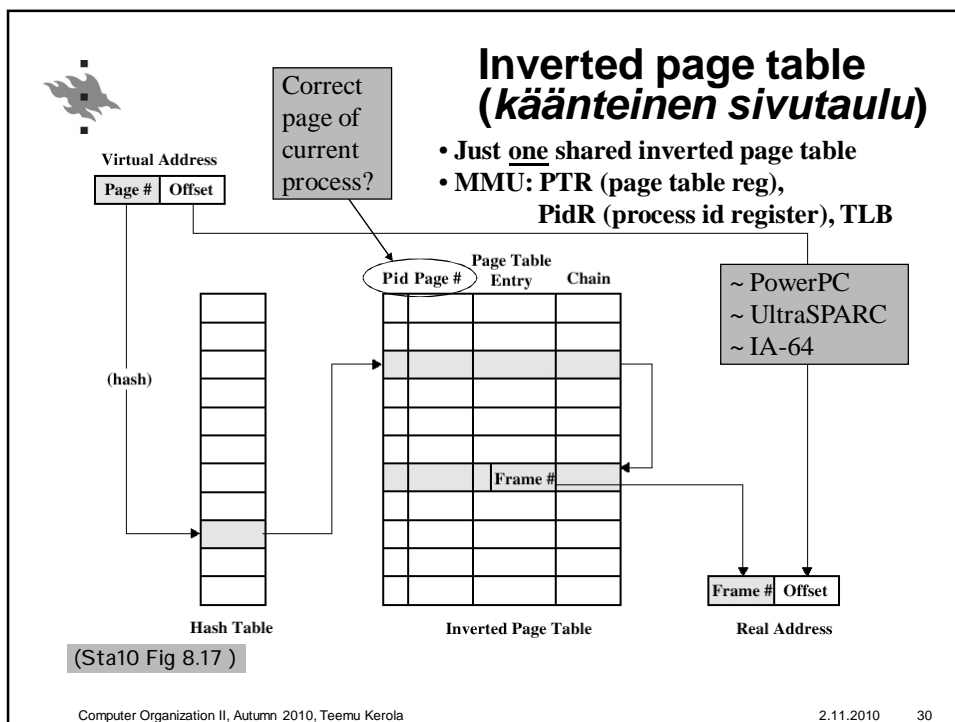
Inverted page table (*kaanteinen sivutaulu*)

Correct page of current process?

• Just one shared inverted page table
• MMU: PTR (page table reg), PidR (process id register), TLB

Virtual Address

| Page # | Offset |
|---|---|

~ PowerPC
~ UltraSPARC
~ IA-64

Pid Page #

Page Table Entry

Chain

(hash)

Frame #

| Frame # | Offset |
|---|---|

Hash Table

Inverted Page Table

Real Address

(Sta10 Fig 8.17 )

Computer Organization II, Autumn 2010, Teemu Kerola

2.11.2010

30